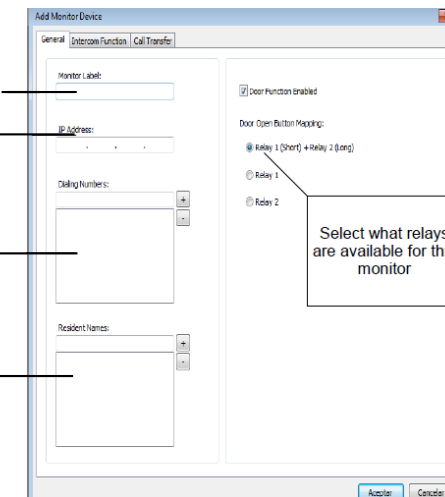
Add Monitor Device

General | Intercom Function | Call Transfer

Monitor Label:

IP Address:
. . .

Dialing Numbers:
+
-

Resident Names:
+
-

Door Function Enabled

Door Open Button Mapping:

Relay 1 (Short) + Relay 2 (Long)

Relay 1

Relay 2

Select what relays are available for th monitor

Aceptar | Cancela